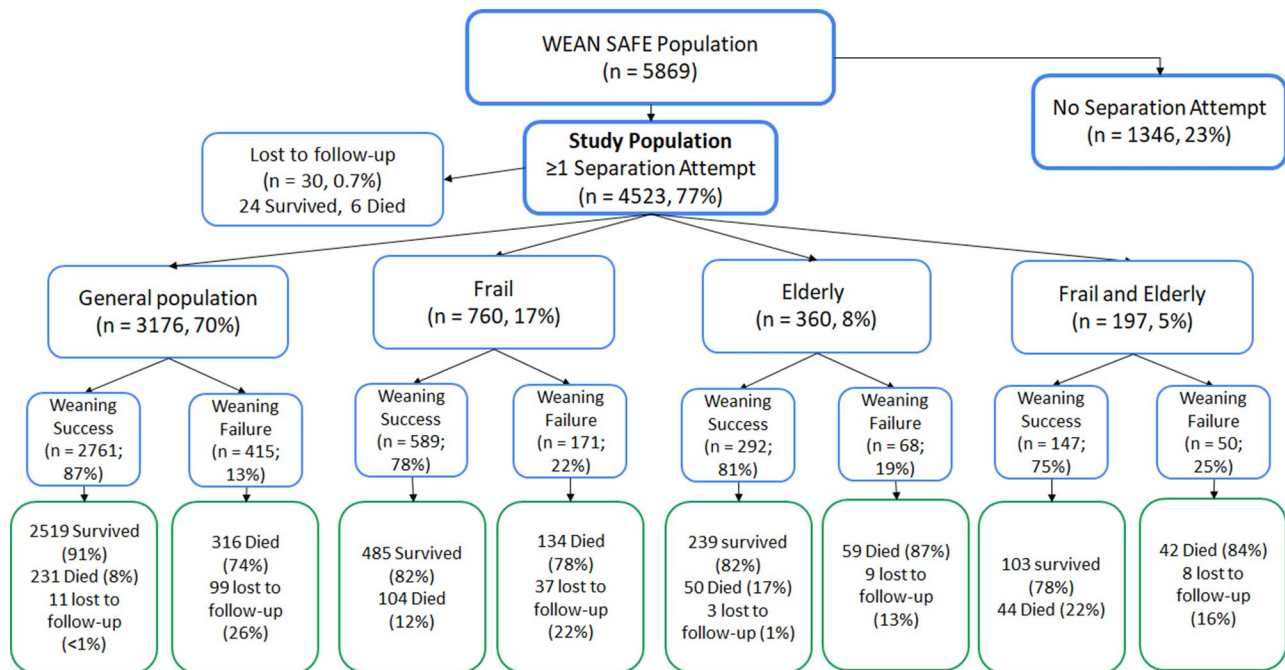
WEAN SAFE Population
(n = 5869)

No Separation Attempt
(n = 1346, 23%)

Lost to follow-up
(n = 30, 0.7%)
24 Survived, 6 Died

**Study Population**
≥1 Separation Attempt
(n = 4523, 77%)

General population
(n = 3176, 70%)

Frail
(n = 760, 17%)

Elderly
(n = 360, 8%)

Frail and Elderly
(n = 197, 5%)

Weaning Success
(n = 2761; 87%)

Weaning Failure
(n = 415; 13%)

Weaning Success
(n = 589; 78%)

Weaning Failure
(n = 171; 22%)

Weaning Success
(n = 292; 81%)

Weaning Failure
(n = 68; 19%)

Weaning Success
(n = 147; 75%)

Weaning Failure
(n = 50; 25%)

2519 Survived (91%)
231 Died (8%)
11 lost to follow-up (<1%)

316 Died (74%)
99 lost to follow-up (26%)

485 Survived (82%)
104 Died (12%)

134 Died (78%)
37 lost to follow-up (22%)

239 survived (82%)
50 Died (17%)
3 lost to follow-up (1%)

59 Died (87%)
9 lost to follow-up (13%)

103 survived (78%)
44 Died (22%)

42 Died (84%)
8 lost to follow-up (16%)